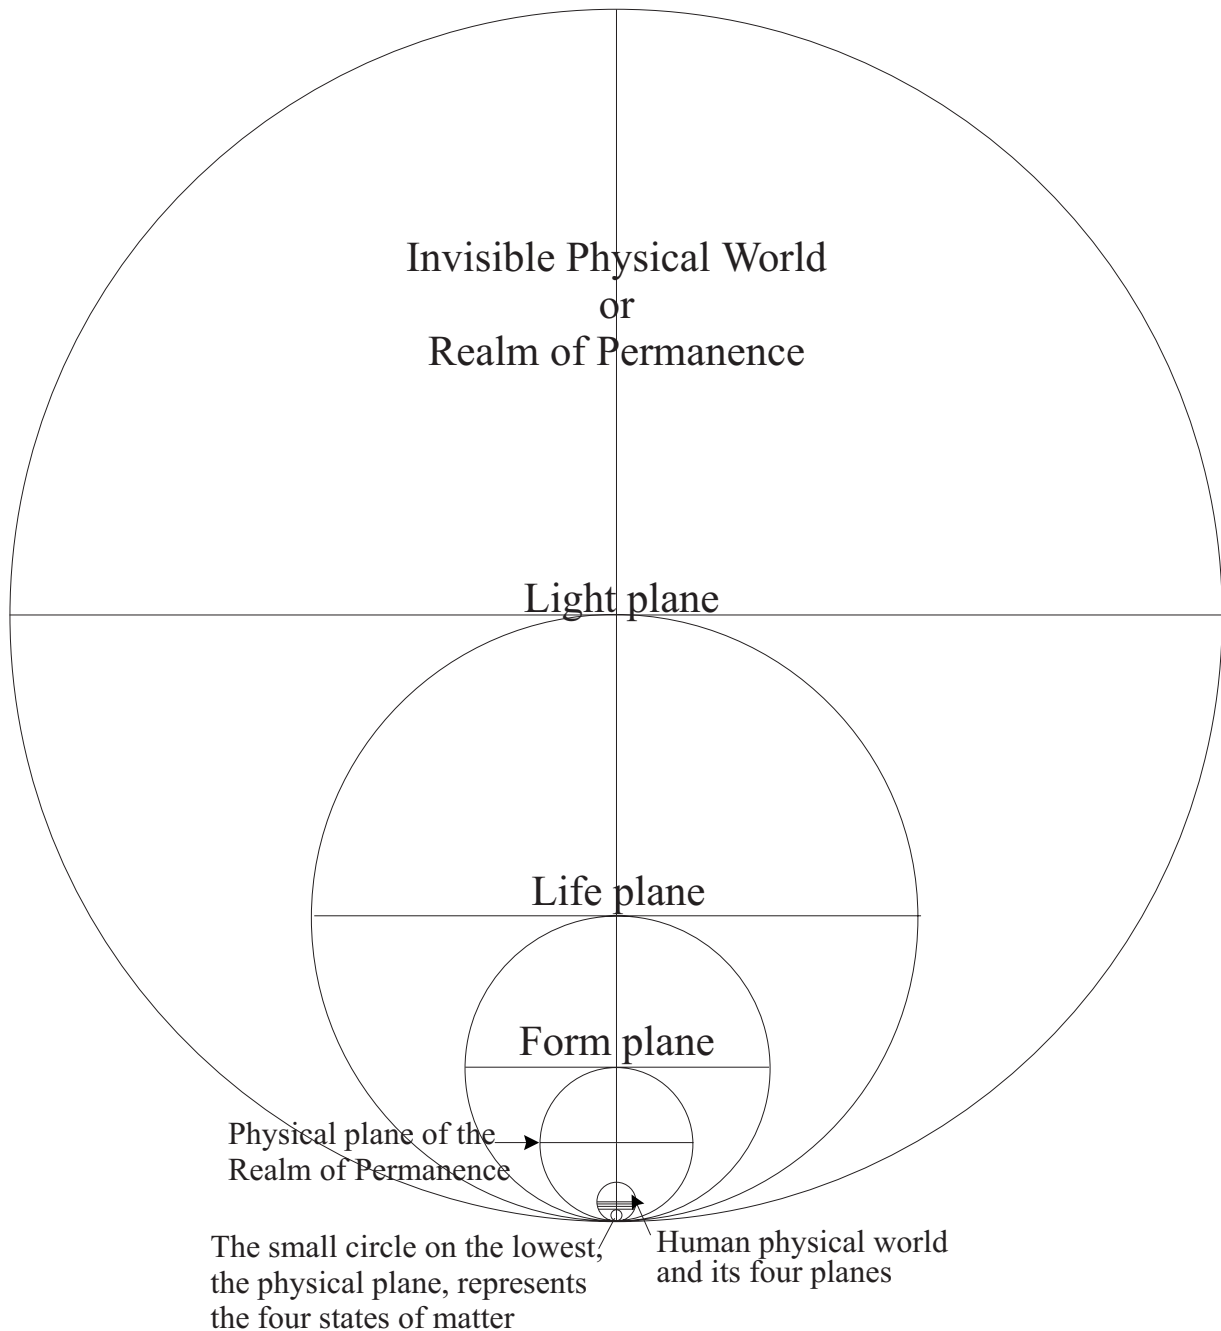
Invisible Physical World
or
Realm of Permanence

Light plane

Life plane

Form plane

Physical plane of the Realm of Permanence

The small circle on the lowest, the physical plane, represents the four states of matter

Human physical world and its four planes